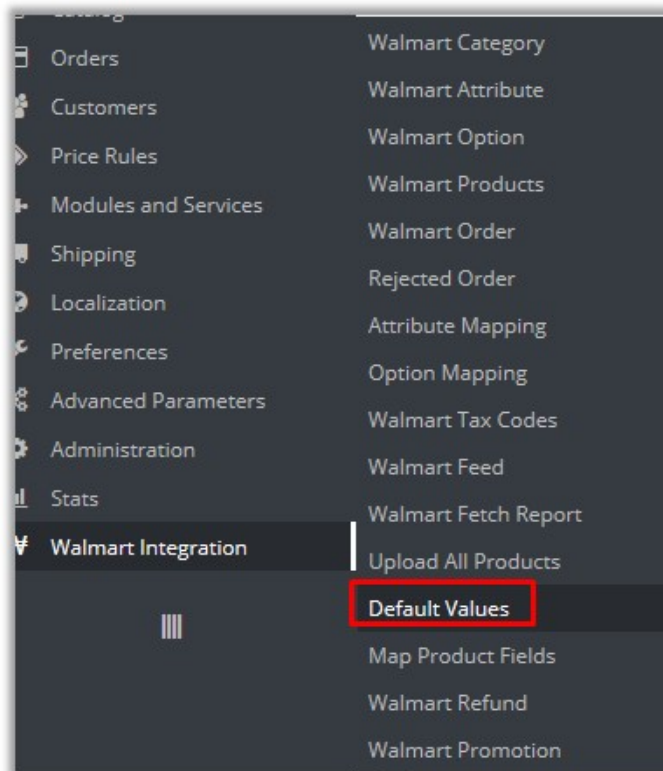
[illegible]
Orders
Customers
Price Rules
Modules and Services
Shipping
Localization
Preferences
Advanced Parameters
Administration
Stats
Walmart Integration

Walmart Category
Walmart Attribute
Walmart Option
Walmart Products
Walmart Order
Rejected Order
Attribute Mapping
Option Mapping
Walmart Tax Codes
Walmart Feed
Walmart Fetch Report
Upload All Products
Default Values
Map Product Fields
Walmart Refund
Walmart Promotion